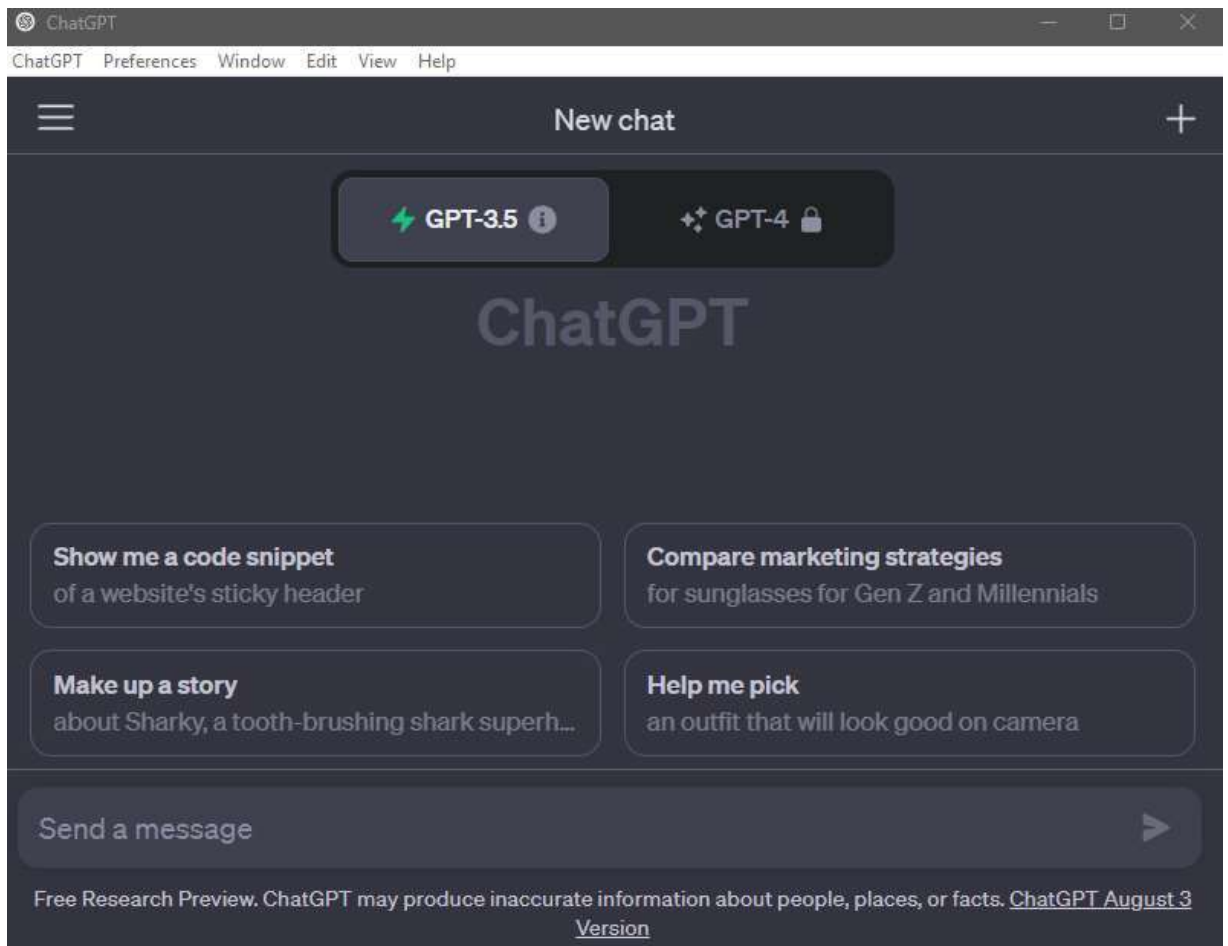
ChatGPT

ChatGPT Preferences Window Edit View Help

New chat

GPT-3.5

GPT-4

ChatGPT

Show me a code snippet
of a website's sticky header

Compare marketing strategies
for sunglasses for Gen Z and Millennials

Make up a story
about Sharky, a tooth-brushing shark superh...

Help me pick
an outfit that will look good on camera

Send a message

Free Research Preview. ChatGPT may produce inaccurate information about people, places, or facts. ChatGPT August 3 Version